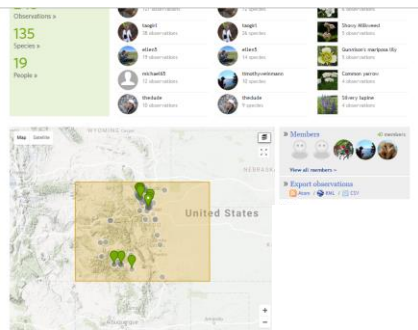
Observations »
135
Species »
19
People »

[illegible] observations
taxgirl
18 observations
ellen5
19 observations
michaelt05
12 observations
thedude
10 observations

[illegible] species
taxgirl
26 species
ellen5
14 species
timothyreinmann
10 species
thedude
9 species

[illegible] species
Showy Milkweed
5 observations
Gunnison's mariposa lily
5 observations
Common yarrow
4 observations
Silvery lupine
4 observations

Map Satellite
WYOMING
United States

» Members
43 members
View all members »
» Export observations
Atom | KML | CSV